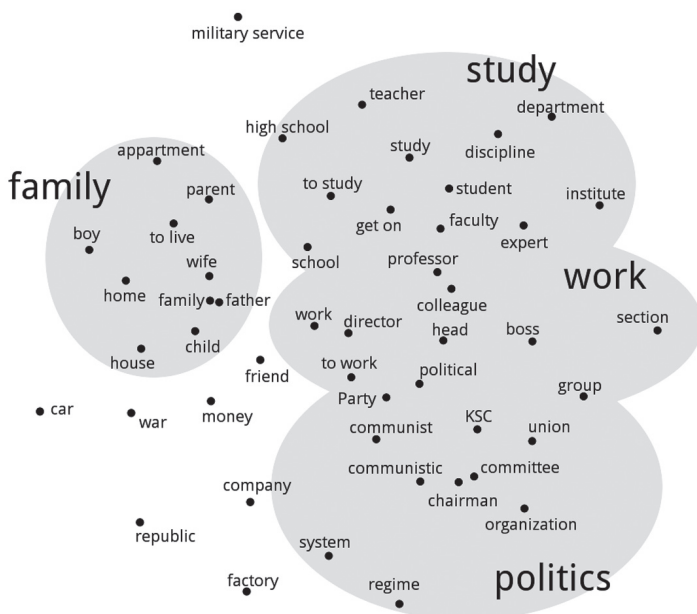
military service

study
teacher
department
high school
study
discipline
to study
student
institute
get on
faculty
expert
school
professor

family
appartment
parent
boy
to live
wife
home
family
father
child
house

work
colleague
work
director
head
boss
section
to work
political
friend
group
Party

car
war
money

KSC
communist
union
communistic
committee
company
chairman
organization
republic
system
factory
regime
politics